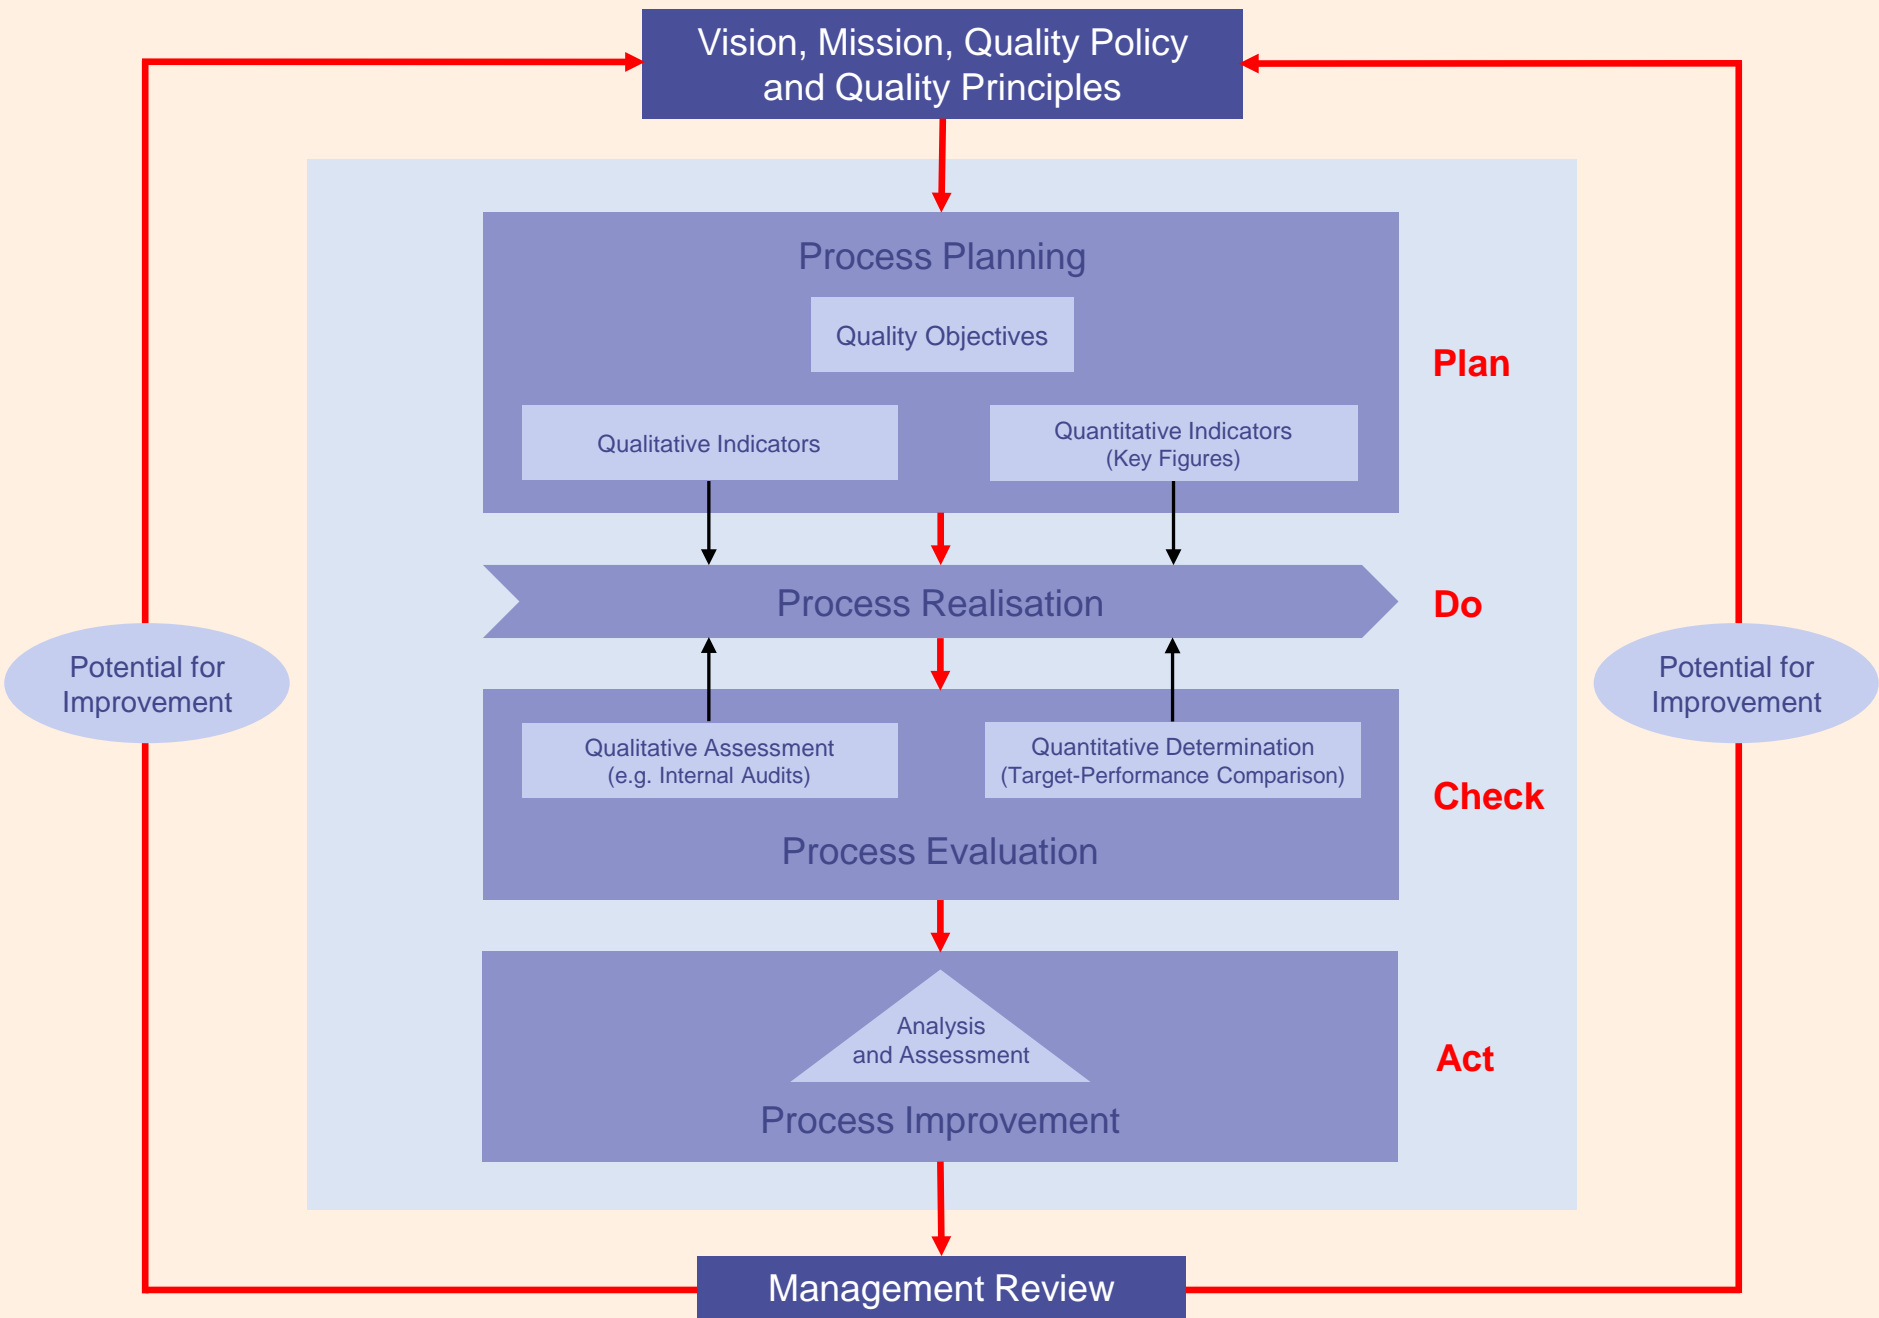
Vision, Mission, Quality Policy and Quality Principles

Process Planning

Quality Objectives

Qualitative Indicators

Quantitative Indicators (Key Figures)

Plan

Process Realisation

Do

Potential for Improvement

Potential for Improvement

Qualitative Assessment (e.g. Internal Audits)

Quantitative Determination (Target-Performance Comparison)

Process Evaluation

Check

Analysis and Assessment

Process Improvement

Act

Management Review